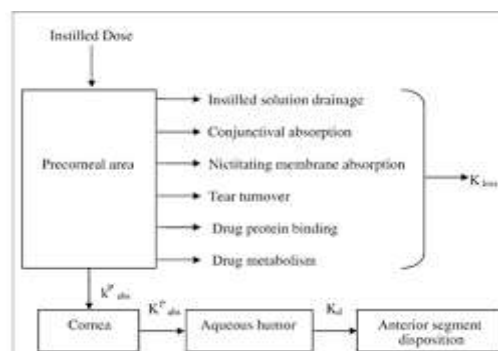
Instilled Dose

Precorneal area

Instilled solution drainage

Conjunctival absorption

Nictitating membrane absorption

Tear turnover

Drug protein binding

Drug metabolism

$K_{loss}$

$K^{P}_{abs}$

Cornea

$K^{P}_{abs}$

Aqueous humor

$K_{d}$

Anterior segment disposition